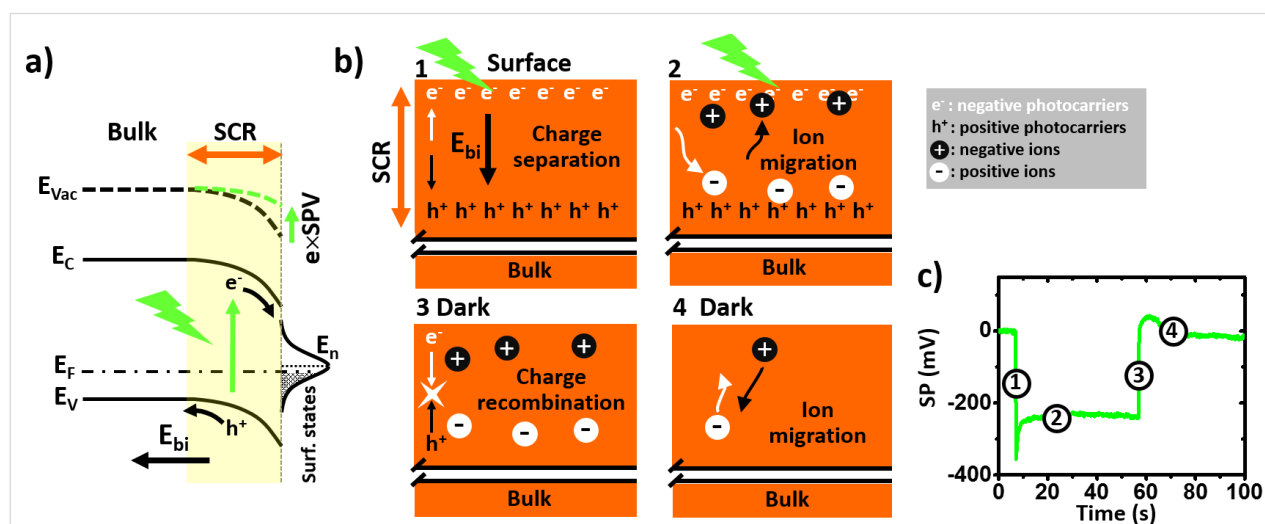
a)

Bulk SCR

$E_{Vac}$

e×SPV

$E_C$

$e^-$

$E_n$

$E_F$

$E_V$

$h^+$

$E_{bi}$

Surf. states

b)

1 Surface

SCR

e⁻ e⁻ e⁻ e⁻ e⁻ e⁻ e⁻

$E_{bi}$

Charge separation

h⁺ h⁺ h⁺ h⁺ h⁺ h⁺ h⁺

Bulk

2

e⁻ e⁻ e⁻ e⁻ e⁻ e⁻

+ + +

Ion migration

- - -

h⁺ h⁺ h⁺ h⁺ h⁺ h⁺ h⁺

Bulk

e⁻ : negative photocarriers
h⁺ : positive photocarriers
+ : negative ions
- : positive ions

3 Dark

e⁻

+ + +

Charge recombination

h⁺

- - -

Bulk

4 Dark

+

-

Ion migration

Bulk

c)

SP (mV)

0

-200

-400

0 20 40 60 80 100

Time (s)

1 2 3 4